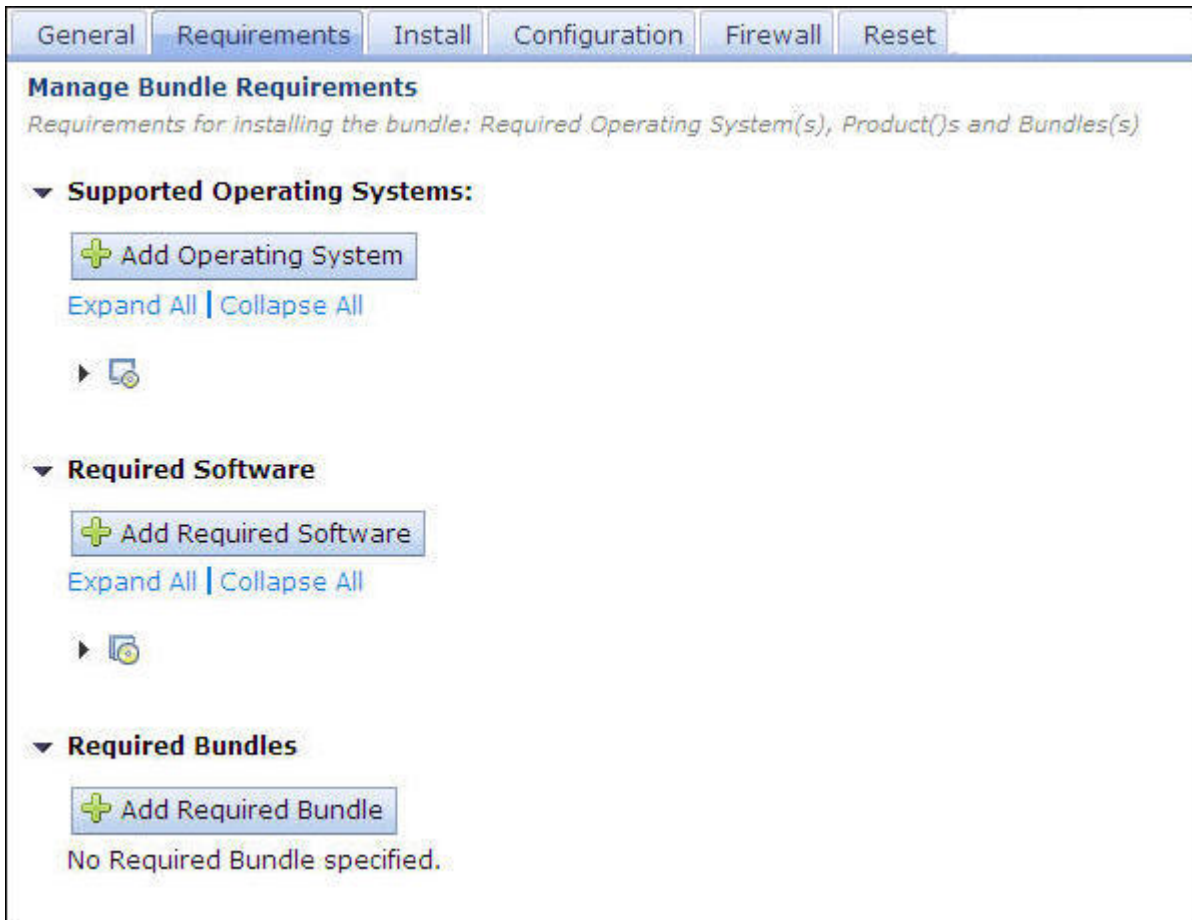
General | Requirements | Install | Configuration | Firewall | Reset

Manage Bundle Requirements

Requirements for installing the bundle: Required Operating System(s), Product()s and Bundles(s)

Supported Operating Systems:

Add Operating System

Expand All | Collapse All

Required Software

Add Required Software

Expand All | Collapse All

Required Bundles

Add Required Bundle

No Required Bundle specified.